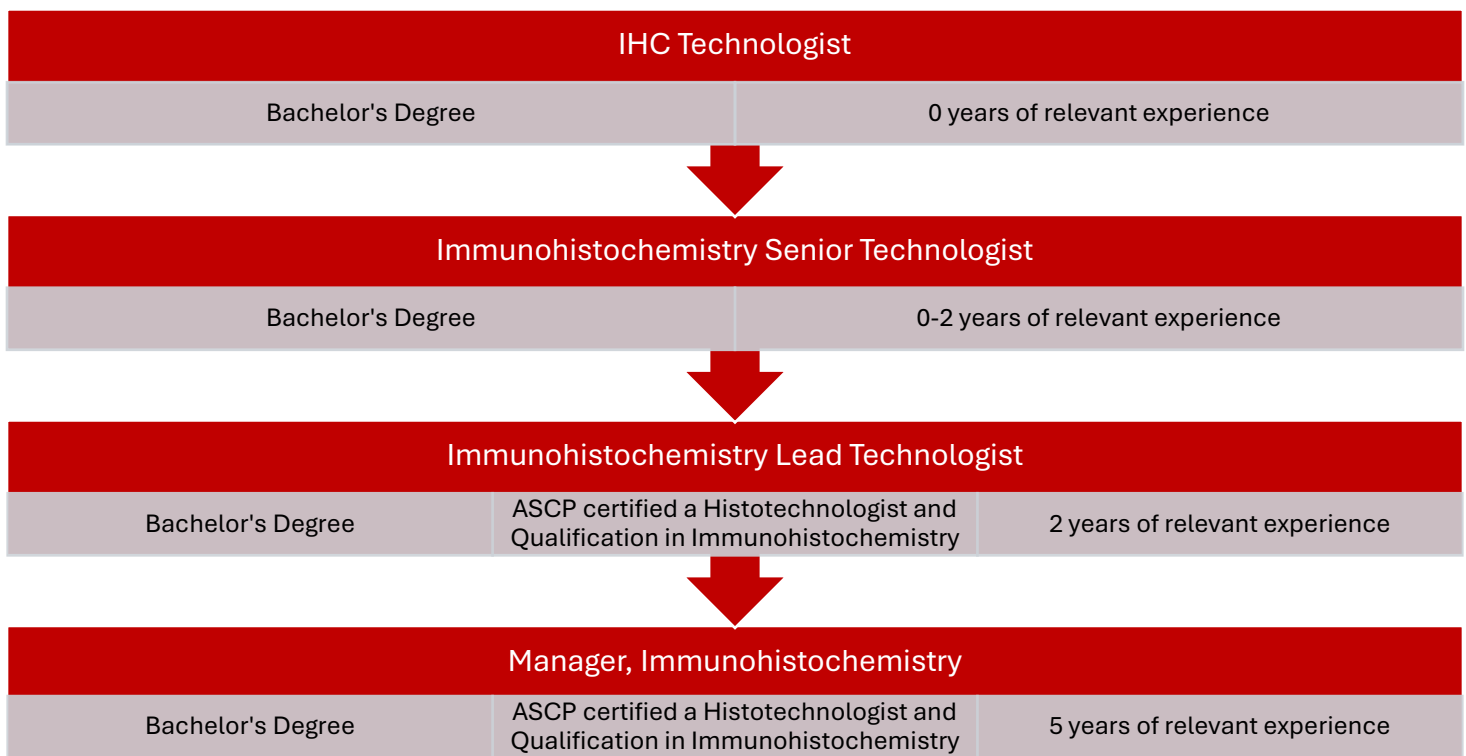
IHC Technologist

| Bachelor's Degree | 0 years of relevant experience |
|---|---|

Immunohistochemistry Senior Technologist

| Bachelor's Degree | 0-2 years of relevant experience |
|---|---|

Immunohistochemistry Lead Technologist

| Bachelor's Degree | ASCP certified a Histotechnologist and Qualification in Immunohistochemistry | 2 years of relevant experience |
|---|---|---|

Manager, Immunohistochemistry

| Bachelor's Degree | ASCP certified a Histotechnologist and Qualification in Immunohistochemistry | 5 years of relevant experience |
|---|---|---|